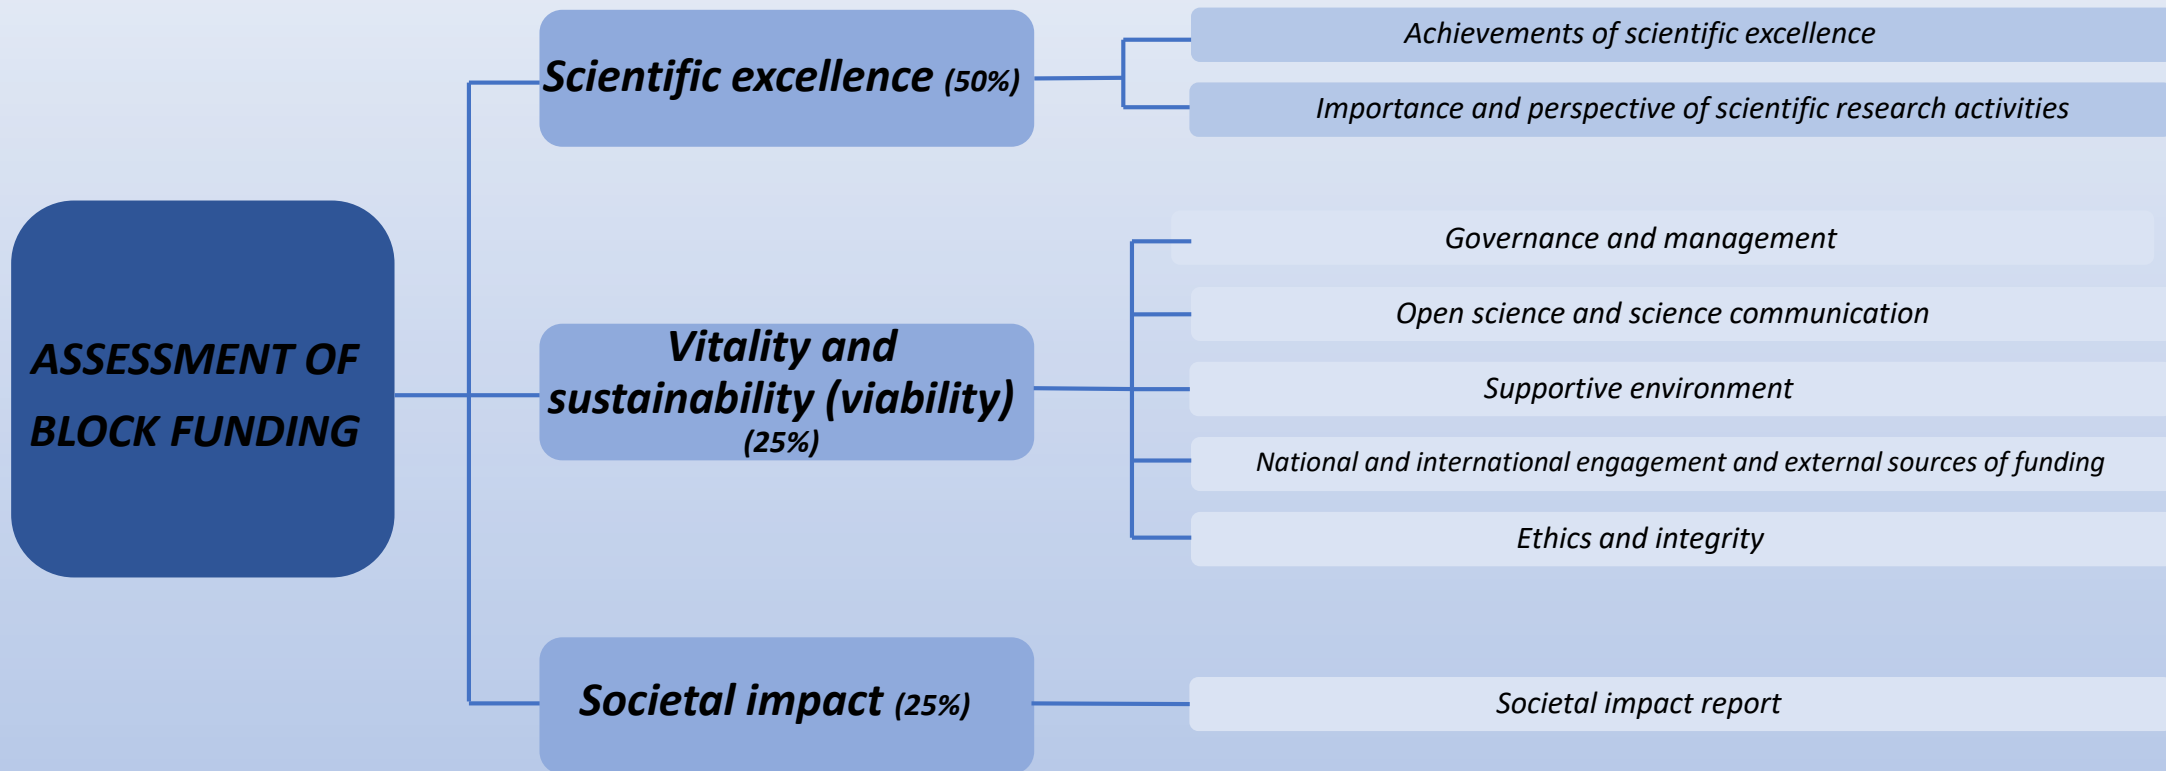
ASSESSMENT OF BLOCK FUNDING

Scientific excellence (50%)

Achievements of scientific excellence

Importance and perspective of scientific research activities

Vitality and sustainability (viability) (25%)

Governance and management

Open science and science communication

Supportive environment

National and international engagement and external sources of funding

Ethics and integrity

Societal impact (25%)

Societal impact report